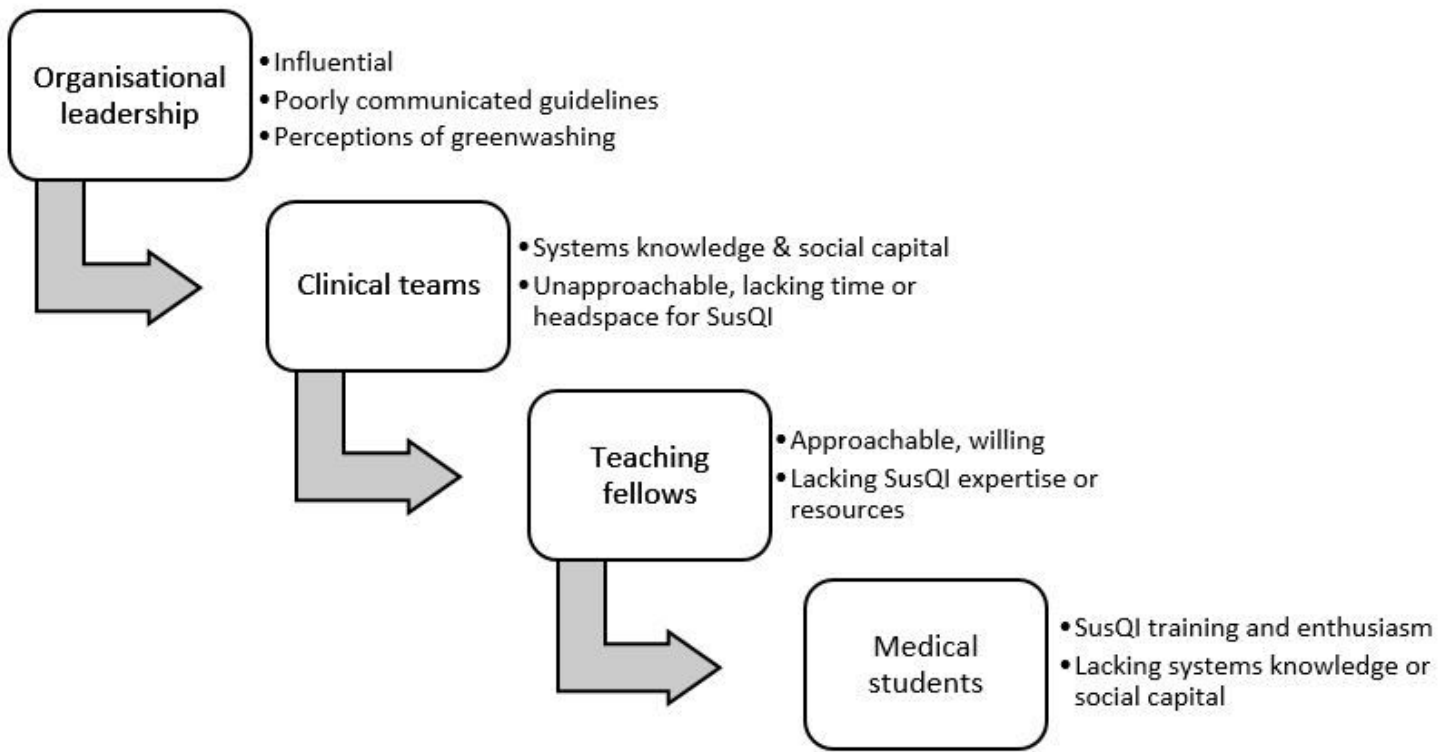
Organisational leadership

- Influential
- Poorly communicated guidelines
- Perceptions of greenwashing

Clinical teams

- Systems knowledge & social capital
- Unapproachable, lacking time or headspace for SusQI

Teaching fellows

- Approachable, willing
- Lacking SusQI expertise or resources

Medical students

- SusQI training and enthusiasm
- Lacking systems knowledge or social capital